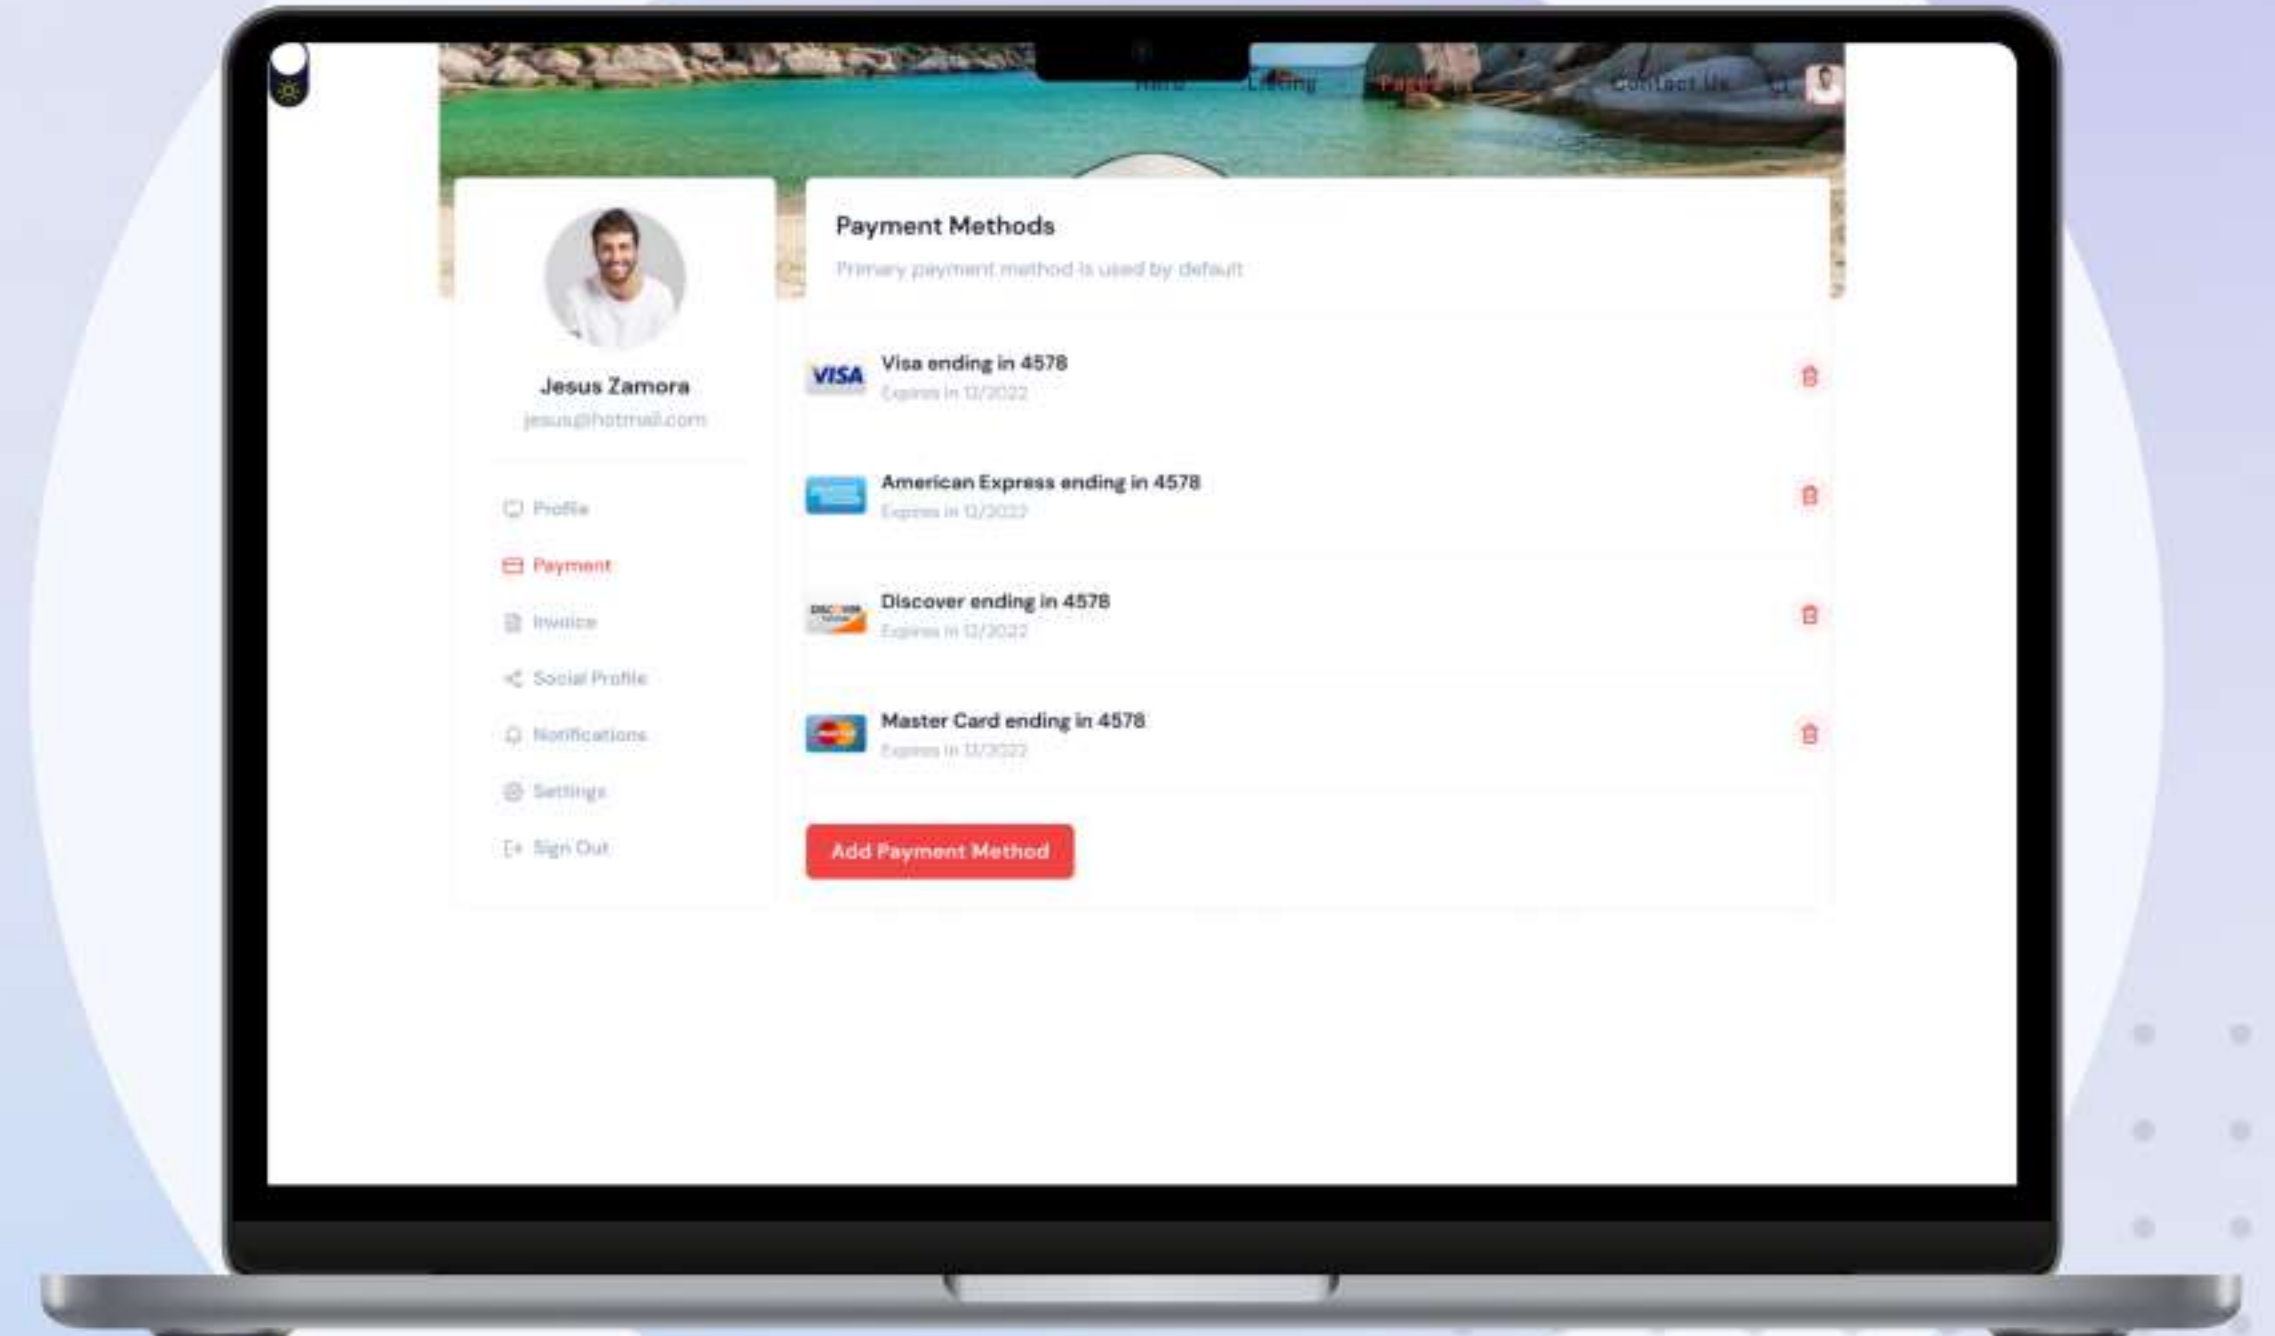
Home Listing Pages Contact Us

Jesus Zamora
jesus@hotmail.com

Profile
Payment
Invoice
Social Profile
Notifications
Settings
Sign Out

Payment Methods
Primary payment method is used by default

VISA Visa ending in 4578
Expires in 12/2022

American Express ending in 4578
Expires in 12/2022

Discover ending in 4578
Expires in 12/2022

Master Card ending in 4578
Expires in 12/2022

Add Payment Method